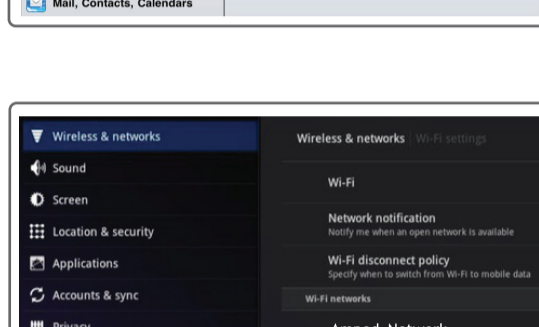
Mail, Contacts, Calendars

Wireless & networks
Sound
Screen
Location & security
Applications
Accounts & sync
Privacy

Wireless & networks | Wi-Fi settings

Wi-Fi

Network notification
Notify me when an open network is available

Wi-Fi disconnect policy
Specify when to switch from Wi-Fi to mobile data

Wi-Fi networks

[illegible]